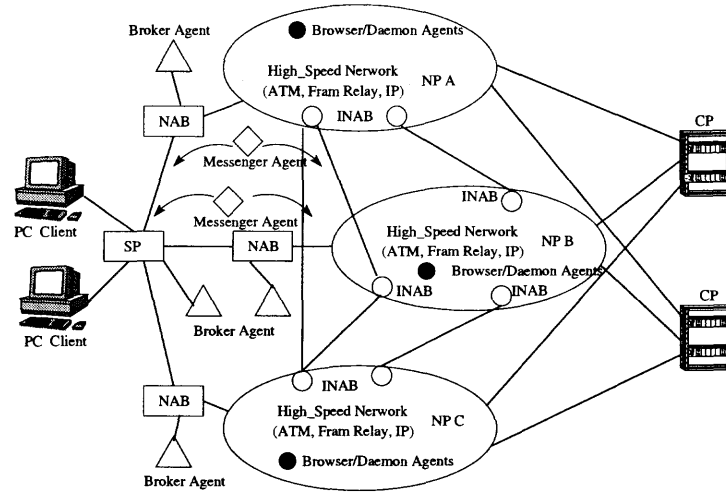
Broker Agent

Browser/Daemon Agents

High_Speed Nerwork (ATM, Fram Relay, IP)

NP A

NAB

INAB

Messenger Agent

Messenger Agent

PC Client

SP

NAB

INAB

High_Speed Nerwork (ATM, Fram Relay, IP)

NP B

Browser/Daemon Agents

INAB

INAB

Broker Agent

PC Client

INAB

NAB

High_Speed Nerwork (ATM, Fram Relay, IP)

NP C

Browser/Daemon Agents

Broker Agent

CP

CP